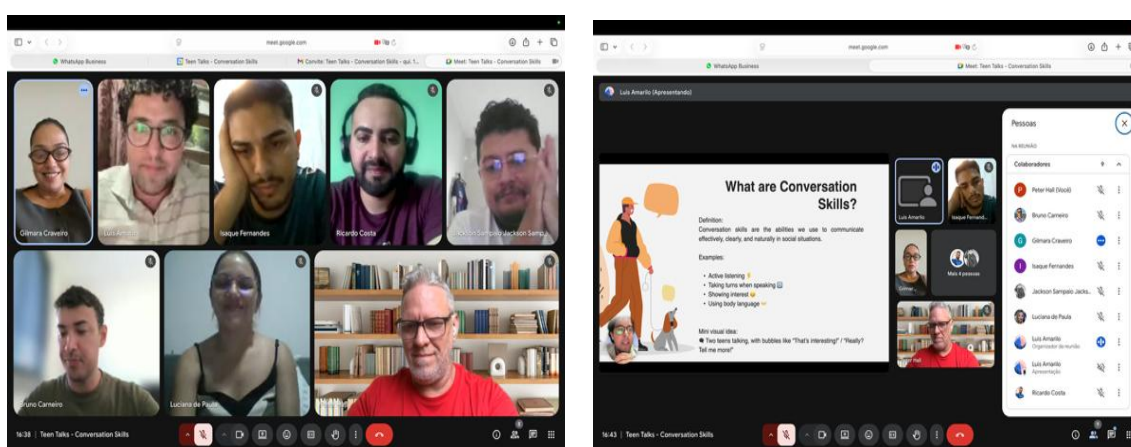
meet.google.com

WhatsApp Business

Teen Talks - Conversation Skills

Convite: Teen Talks - Conversation Skills - qui. 1...

Meet: Teen Talks - Conversation Skills

Gilmara Craveiro

Luis Amarilo

Isaque Fernandes

Ricardo Costa

Jackson Sampaio Jackson Samp...

Bruno Carneiro

Luciana de Paula

16:38 | Teen Talks - Conversation Skills

meet.google.com

WhatsApp Business

Meet: Teen Talks - Conversation Skills

Luis Amarilo (Apresentando)

What are Conversation Skills?

Definition:
Conversation skills are the abilities we use to communicate effectively, clearly, and naturally in social situations.

Examples:

• Active listening
• Taking turns when speaking
• Showing interest
• Using body language

Mini visual idea:
Two teens talking, with bubbles like "That's interesting!" / "Really? Tell me more!"

Luis Amarilo

Isaque Fernand...

Gilmar...

Mais 4 pessoas

Peter Hall

Pessoas

NA REUNIÃO

Colaboradores

Peter Hall (Você)

Bruno Carneiro

Gilmara Craveiro

Isaque Fernandes

Jackson Sampaio Jacks...

Luciana de Paula

Luis Amarilo
Organizador da reunião

Luis Amarilo
Apresentação

Ricardo Costa

16:43 | Teen Talks - Conversation Skills